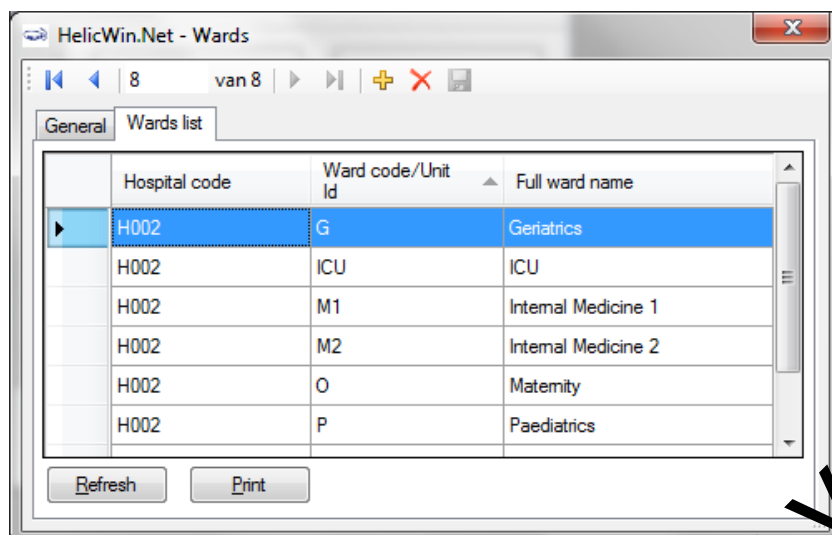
HelicWin.Net - Wards

8 van 8

General | Wards list

| Hospital code | Ward code/Unit Id | Full ward name |
|---|---|---|
| H002 | G | Geriatrics |
| H002 | ICU | ICU |
| H002 | M1 | Internal Medicine 1 |
| H002 | M2 | Internal Medicine 2 |
| H002 | O | Maternity |
| H002 | P | Paediatrics |

Refresh Print